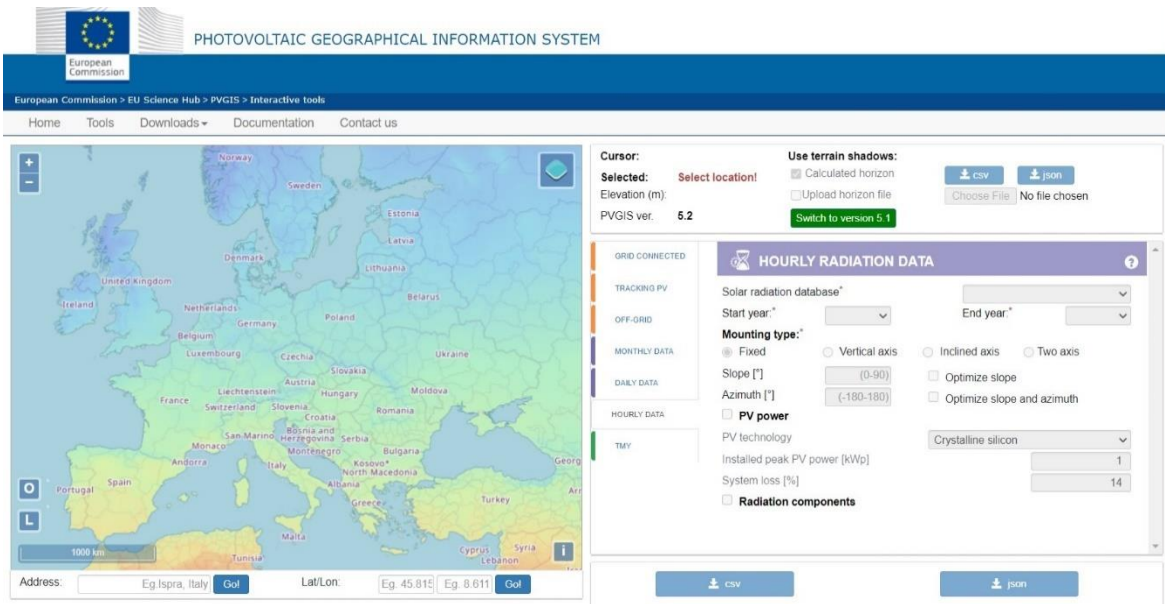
European Commission

PHOTOVOLTAIC GEOGRAPHICAL INFORMATION SYSTEM

European Commission > EU Science Hub > PVGIS > Interactive tools

Home Tools Downloads Documentation Contact us

Norway
Sweden
Estonia
Latvia
Denmark
Lithuania
United Kingdom
Ireland
Belarus
Netherlands
Poland
Germany
Belgium
Luxembourg
Czechia
Ukraine
Slovakia
Austria
Moldova
Liechtenstein
Hungary
France
Switzerland
Slovenia
Romania
Croatia
Bosnia and Herzegovina
San Marino
Serbia
Monaco
Montenegro
Bulgaria
Andorra
Italy
Kosovo
North Macedonia
Georg
Albania
Portugal
Spain
Greece
Turkey
Arr
Malta
1000 km
Tunisia
Cyprus
Syria
Lebanon

Address: Eg.Ispra, Italy Go!
Lat/Lon: Eg. 45.815 Eg. 8.611 Go!

Cursor:
Selected: Select location!
Elevation (m):
PVGIS ver. 5.2

Use terrain shadows:
Calculated horizon
Upload horizon file
Switch to version 5.1

csv json
Choose File No file chosen

GRID CONNECTED
TRACKING PV
OFF-GRID
MONTHLY DATA
DAILY DATA
HOURLY DATA
TMY

HOURLY RADIATION DATA

Solar radiation database*
Start year:*
End year:*
Mounting type:*
Fixed Vertical axis Inclined axis Two axis
Slope [°] (0-90) Optimize slope
Azimuth [°] (-180-180) Optimize slope and azimuth
PV power
PV technology Crystalline silicon
Installed peak PV power [kWp] 1
System loss [%] 14
Radiation components

csv json